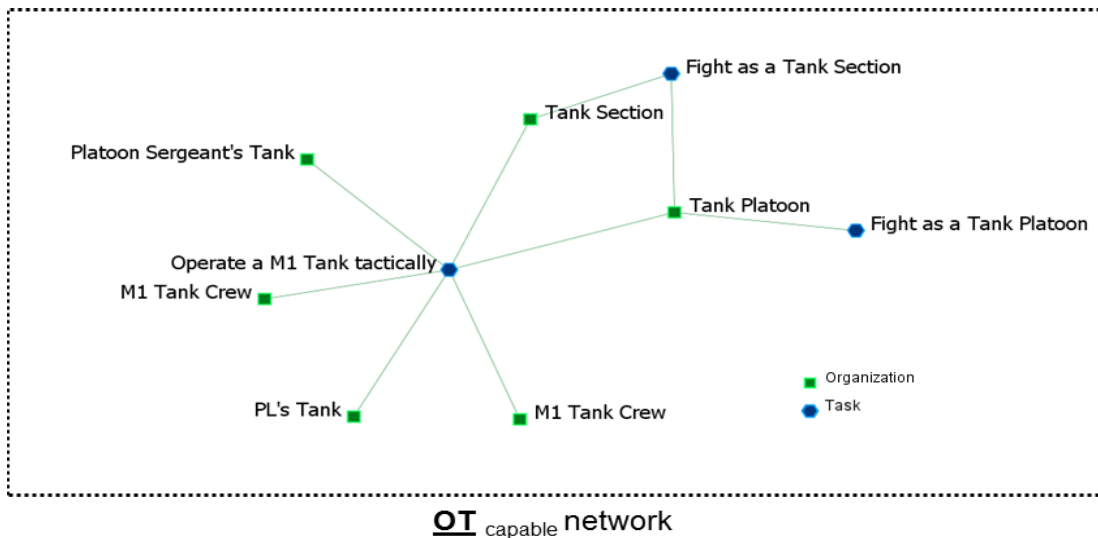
Fight as a Tank Section

Tank Section

Platoon Sergeant's Tank

Tank Platoon

Fight as a Tank Platoon

Operate a M1 Tank tactically

M1 Tank Crew

PL's Tank

M1 Tank Crew

Organization

Task

**OT** $_{\text{capable}}$ network